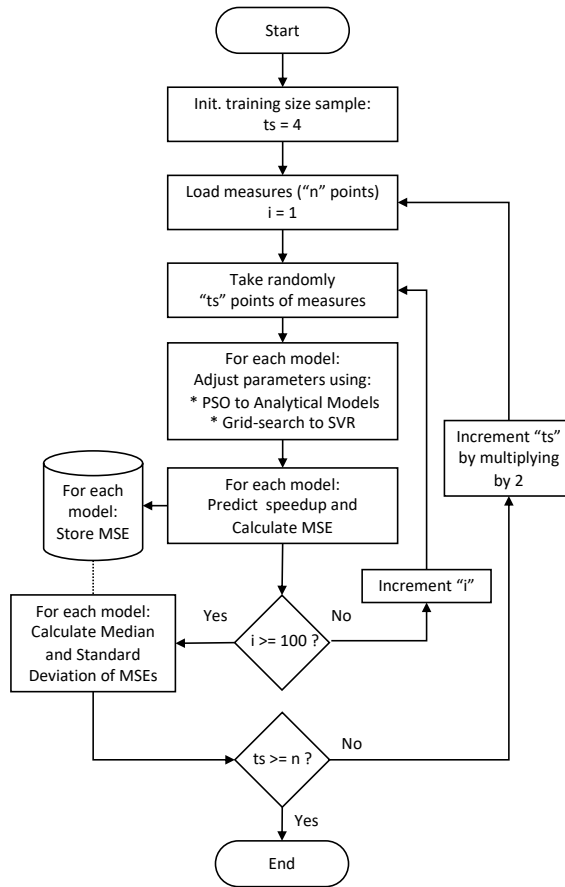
Start

Init. training size sample:
ts = 4

Load measures ("n" points)
i = 1

Take randomly
"ts" points of measures

For each model:
Adjust parameters using:
* PSO to Analytical Models
* Grid-search to SVR

Increment "ts" by multiplying by 2

For each model:
Store MSE

For each model:
Predict speedup and Calculate MSE

Increment "i"

For each model:
Calculate Median and Standard Deviation of MSEs

Yes

i >= 100 ?

No

ts >= n ?

No

Yes

End